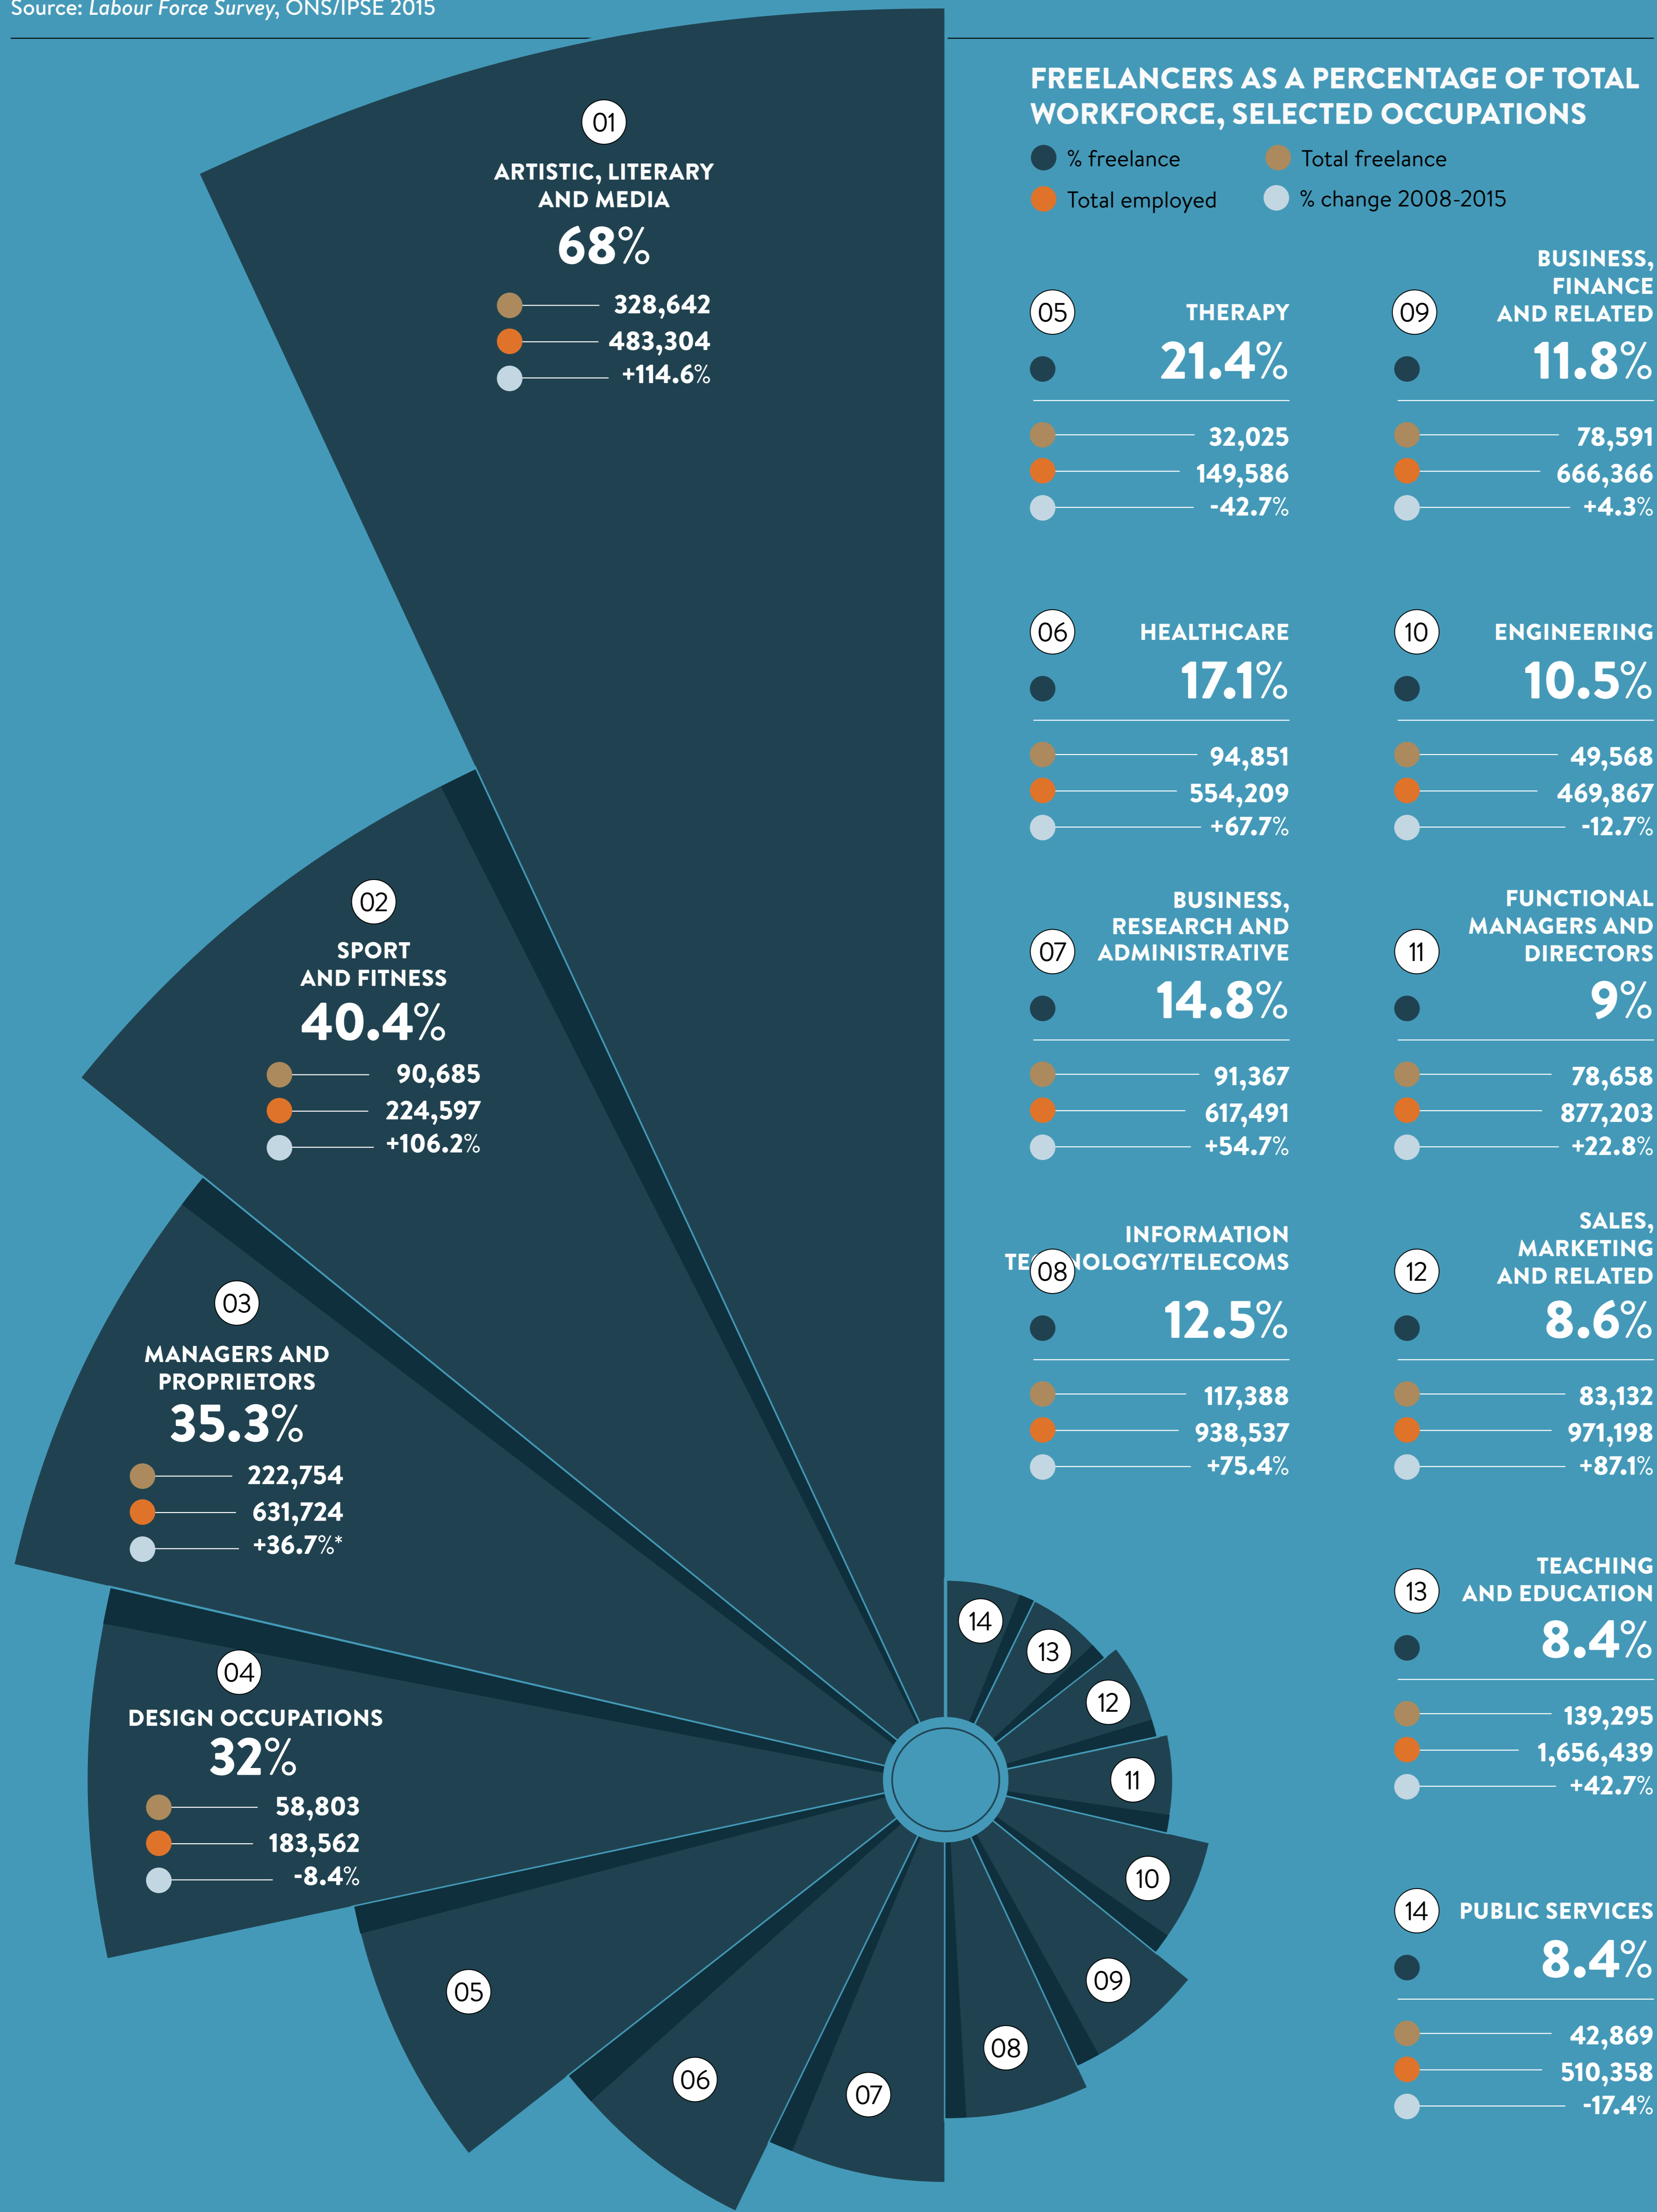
Source: *Labour Force Survey*, ONS/IPSE 2015

01
ARTISTIC, LITERARY AND MEDIA
68%
328,642
483,304
+114.6%

02
SPORT AND FITNESS
40.4%
90,685
224,597
+106.2%

03
MANAGERS AND PROPRIETORS
35.3%
222,754
631,724
+36.7%*

04
DESIGN OCCUPATIONS
32%
58,803
183,562
-8.4%

05
06
07
08
09
10
11
12
13
14

FREELANCERS AS A PERCENTAGE OF TOTAL WORKFORCE, SELECTED OCCUPATIONS

% freelance
Total freelance
Total employed
% change 2008-2015

05
THERAPY
21.4%
32,025
149,586
-42.7%

09
BUSINESS, FINANCE AND RELATED
11.8%
78,591
666,366
+4.3%

06
HEALTHCARE
17.1%
94,851
554,209
+67.7%

10
ENGINEERING
10.5%
49,568
469,867
-12.7%

07
BUSINESS, RESEARCH AND ADMINISTRATIVE
14.8%
91,367
617,491
+54.7%

11
FUNCTIONAL MANAGERS AND DIRECTORS
9%
78,658
877,203
+22.8%

08
INFORMATION TE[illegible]NOLOGY/TELECOMS
12.5%
117,388
938,537
+75.4%

12
SALES, MARKETING AND RELATED
8.6%
83,132
971,198
+87.1%

13
TEACHING AND EDUCATION
8.4%
139,295
1,656,439
+42.7%

14
PUBLIC SERVICES
8.4%
42,869
510,358
-17.4%